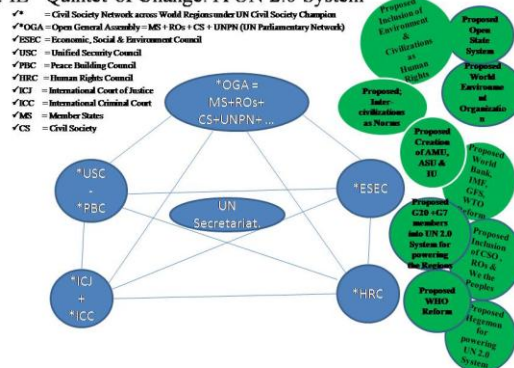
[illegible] Quintet of Change: A UN 2.0 System

✓* = Civil Society Network across World Regions under UN Civil Society Champion
✓*OGA = Open General Assembly = MS + ROs + CS + UNPN (UN Parliamentary Network)
✓ESEC = Economic, Social & Environment Council
✓USC = Unified Security Council
✓PBC = Peace Building Council
✓HRC = Human Rights Council
✓ICJ = International Court of Justice
✓ICC = International Criminal Court
✓MS = Member States
✓CS = Civil Society

*OGA = MS+ROs+ CS+UNPN+ ...

*USC - *PBC

*ESEC

UN Secretariat.

*ICJ + *ICC

*HRC

Proposed Inclusion of Environment & Civilizations as Human Rights

Proposed Open State System

Proposed World Environment Organisation

Proposed; Inter-civilizations as Nocus

Proposed Creation of AMU, ASU & IU

Proposed World Bank, IMF, GFS, WTO Reform

Proposed G20 +G7 members into UN 2.0 System for powering the Regions

Proposed Inclusion of CSO, ROs & We the Peoples

Proposed WHO Reform

Proposed Hegemon for powering UN 2.0 System